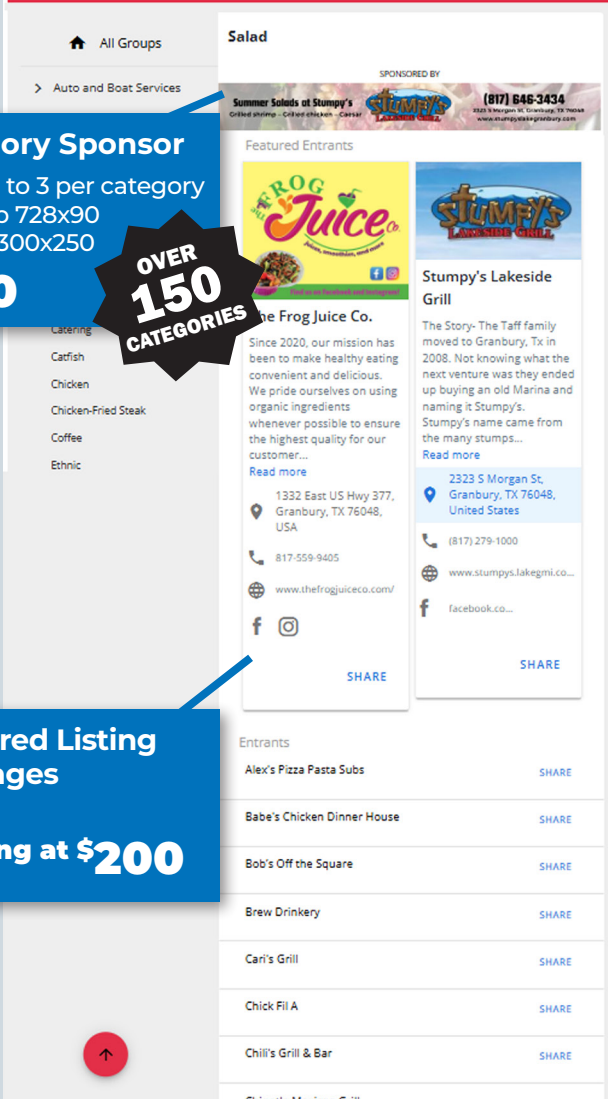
All Groups

> Auto and Boat Services

ory Sponsor
to 3 per category
o 728x90
300x250
0

OVER 150 CATEGORIES

Catering
Catfish
Chicken
Chicken-Fried Steak
Coffee
Ethnic

Salad

SPONSORED BY

Summer Salads at Stumpy's
Grilled shrimp - Grilled chicken - Caesar
Stumpy's Lakeside Grill
(817) 646-3434
2323 S Morgan St, Granbury, TX 76048
www.stumpyslakegranbury.com

Featured Entrants

Frog Juice Co.
Juices, smoothies, and more
Find us on facebook and Instagram!

The Frog Juice Co.

Since 2020, our mission has been to make healthy eating convenient and delicious. We pride ourselves on using organic ingredients whenever possible to ensure the highest quality for our customer...
Read more

1332 East US Hwy 377, Granbury, TX 76048, USA

817-559-9405

www.thefrogjuiceco.com/

SHARE

Stumpy's Lakeside Grill

Stumpy's Lakeside Grill

The Story- The Taff family moved to Granbury, Tx in 2008. Not knowing what the next venture was they ended up buying an old Marina and naming it Stumpy's. Stumpy's name came from the many stumps...
Read more

2323 S Morgan St, Granbury, TX 76048, United States

(817) 279-1000

www.stumpys.lakegmi.co...

facebook.co...

SHARE

red Listing
nges
ng at $200

Entrants

Alex's Pizza Pasta Subs SHARE

Babe's Chicken Dinner House SHARE

Bob's Off the Square SHARE

Brew Drinkery SHARE

Cari's Grill SHARE

Chick Fil A SHARE

Chili's Grill & Bar SHARE

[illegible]